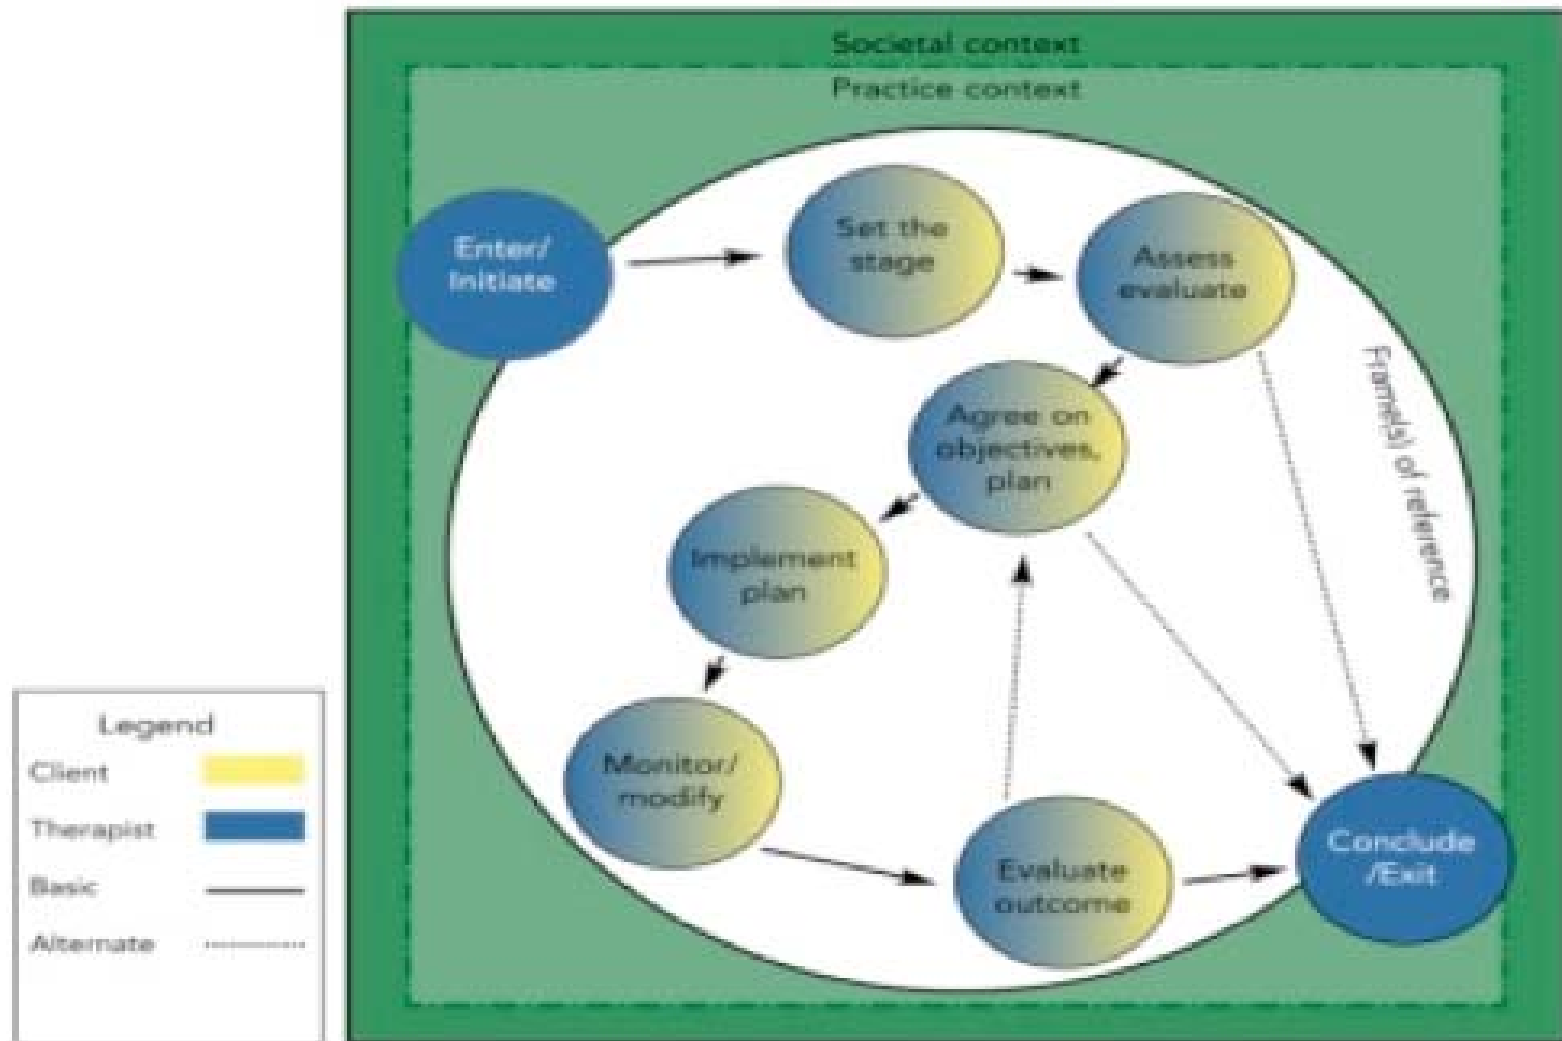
Societal context

Practice context

Enter/ Initiate

Set the stage

Assess evaluate

Frame(s) of reference

Agree on objectives, plan

Implement plan

Monitor/ modify

Evaluate outcome

Conclude /Exit

Legend

Client

Therapist

Basic

Alternate